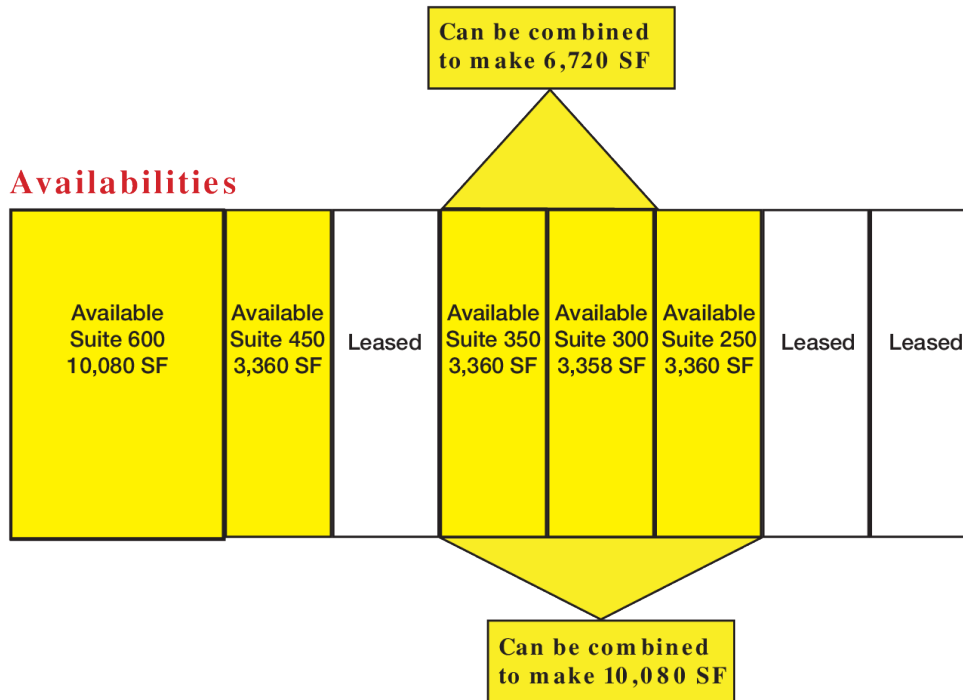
Can be combined to make 6,720 SF

Availabilities

Available Suite 600 10,080 SF

Available Suite 450 3,360 SF

Leased

Available Suite 350 3,360 SF

Available Suite 300 3,358 SF

Available Suite 250 3,360 SF

Leased

Leased

Can be combined to make 10,080 SF